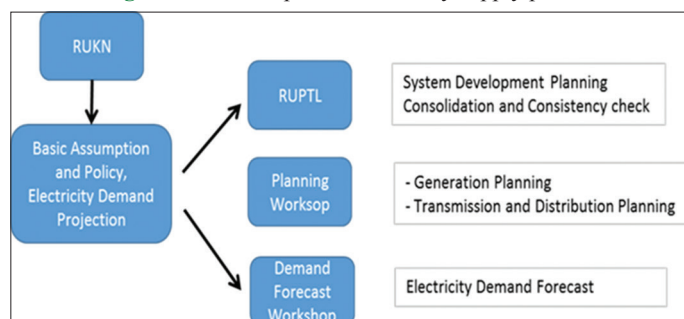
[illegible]

RUKN

Basic Assumption and Policy, Electricity Demand Projection

RUPTL

System Development Planning Consolidation and Consistency check

Planning Worksop

- Generation Planning
- Transmission and Distribution Planning

Demand Forecast Workshop

Electricity Demand Forecast